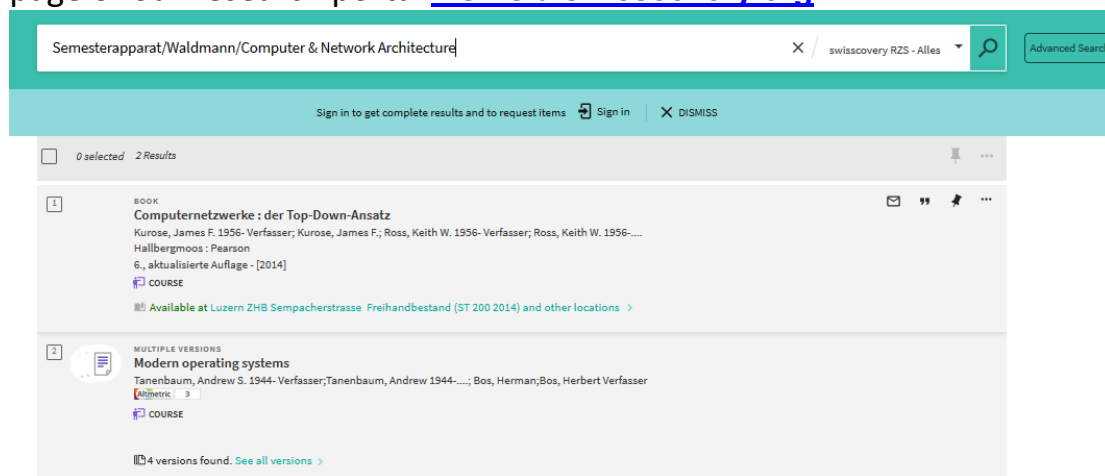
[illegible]

Semesterapparat/Waldmann/Computer & Network Architecture

swisscovery RZS - Alles

Advanced Search

Sign in to get complete results and to request items Sign in DISMISS

0 selected 2 Results

1

BOOK

Computernetzwerke : der Top-Down-Ansatz

Kurose, James F. 1956- Verfasser; Kurose, James F.; Ross, Keith W. 1956- Verfasser; Ross, Keith W. 1956-....

Hallbergmoos : Pearson

6., aktualisierte Auflage - [2014]

COURSE

Available at Luzern ZHB Sempacherstrasse Freihandbestand (ST 200 2014) and other locations >

2

MULTIPLE VERSIONS

Modern operating systems

Tanenbaum, Andrew S. 1944- Verfasser;Tanenbaum, Andrew 1944-....; Bos, Herman;Bos, Herbert Verfasser

Altmetric 3

COURSE

4 versions found. See all versions >